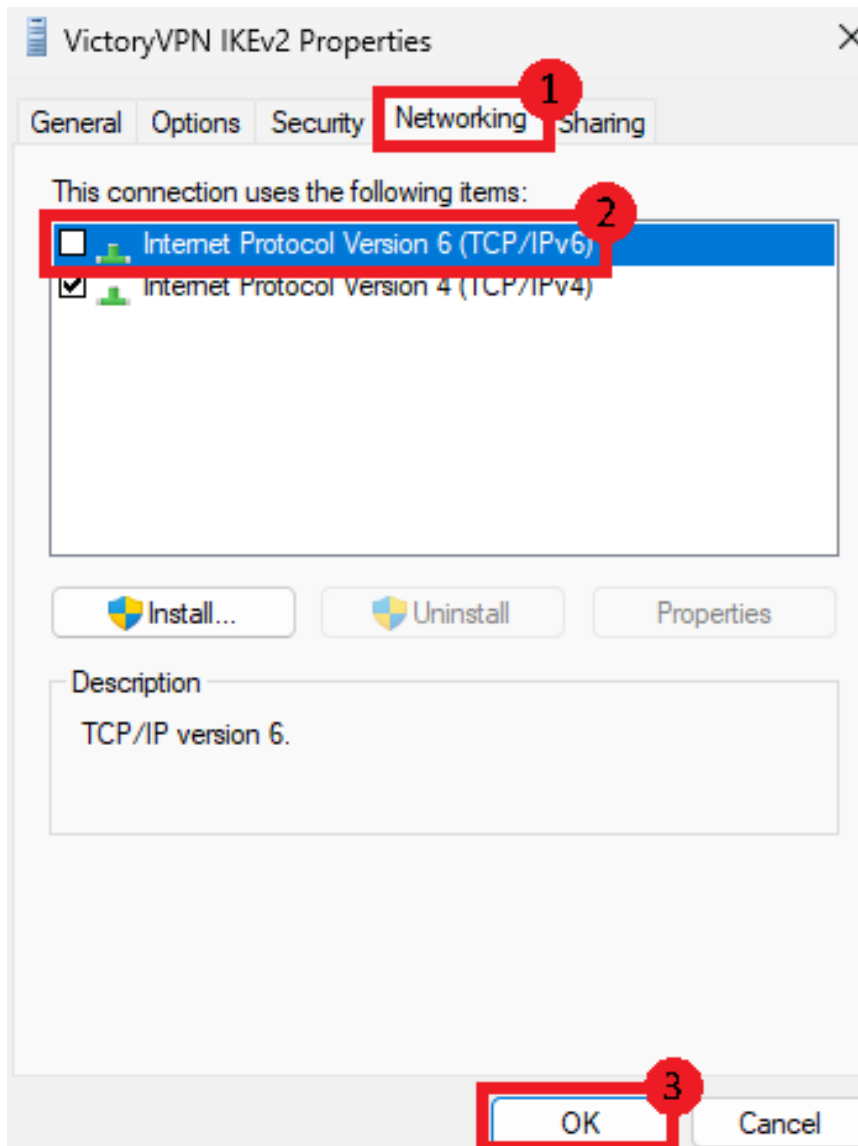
VictoryVPN IKEv2 Properties

×

General Options Security Networking Sharing

1

This connection uses the following items:

2

Internet Protocol Version 6 (TCP/IPv6)

Internet Protocol Version 4 (TCP/IPv4)

Install... Uninstall Properties

Description

TCP/IP version 6.

3

OK Cancel